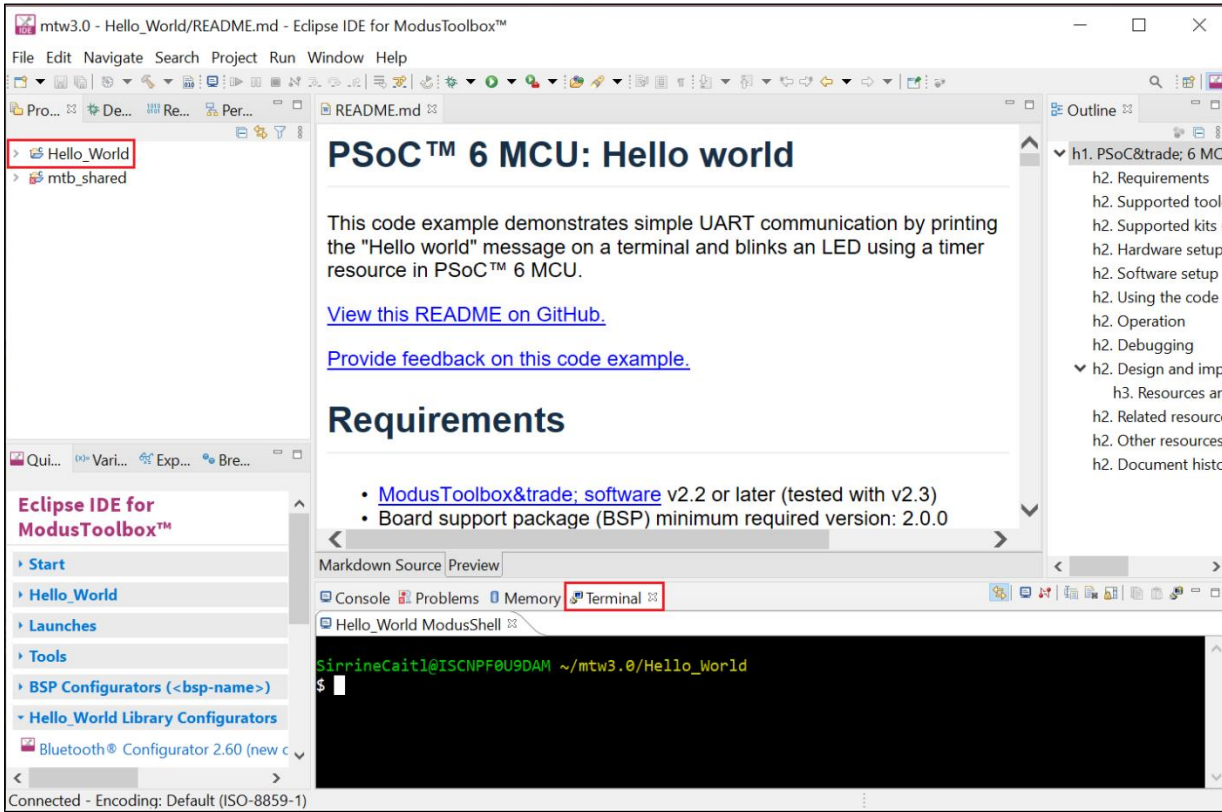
mtw3.0 - Hello_World/README.md - Eclipse IDE for ModusToolbox™

File Edit Navigate Search Project Run Window Help

Pro... De... Re... Per...

Hello_World
mtb_shared

README.md

PSoC™ 6 MCU: Hello world

This code example demonstrates simple UART communication by printing the "Hello world" message on a terminal and blinks an LED using a timer resource in PSoC™ 6 MCU.

View this README on GitHub.

Provide feedback on this code example.

Requirements

• ModusToolbox&trade; software v2.2 or later (tested with v2.3)
• Board support package (BSP) minimum required version: 2.0.0

Markdown Source Preview

Outline

h1. PSoC&trade; 6 MC
h2. Requirements
h2. Supported tool
h2. Supported kits
h2. Hardware setup
h2. Software setup
h2. Using the code
h2. Operation
h2. Debugging
h2. Design and imp
h3. Resources ar
h2. Related resourc
h2. Other resources
h2. Document histo

Qui... Vari... Exp... Bre...

Eclipse IDE for ModusToolbox™

Start
Hello_World
Launches
Tools
BSP Configurators (<bsp-name>)
Hello_World Library Configurators
Bluetooth® Configurator 2.60 (new c

Console Problems Memory Terminal

Hello_World ModusShell

SirrineCaitl@ISCNPF0U9DAM ~/mtw3.0/Hello_World
$

Connected - Encoding: Default (ISO-8859-1)